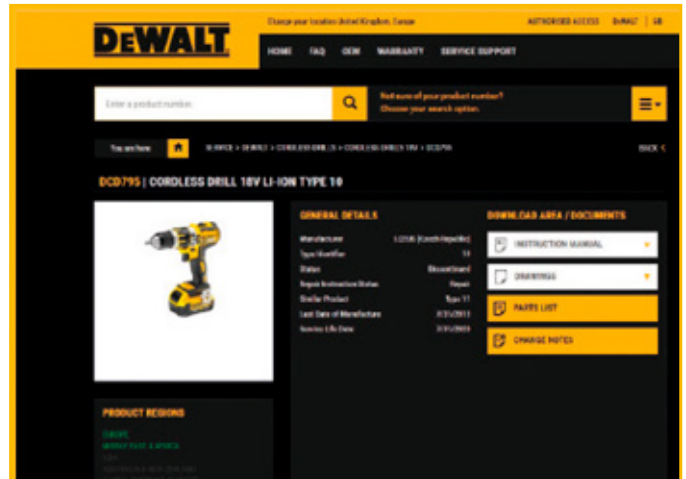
DEWALT

Change your location United Kingdom, Europe

AUTHORISED ACCESS DeWALT | GB

HOME FAQ OEM WARRANTY SERVICE SUPPORT

Enter a product number

Not sure of your product number? Choose your search option.

You are here

SERVICE > DEWALT > CORDLESS DRILLS > CORDLESS DRILLS 18V > DCD795

BACK

DCD795 | CORDLESS DRILL 18V LI-ION TYPE 10

GENERAL DETAILS

| | |
|---|---|
| Manufacturer | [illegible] (Czech Republic) |
| Type Identifier | 10 |
| Status | Discontinued |
| Repair Instruction Status | Repair |
| Similar Product | Type 11 |
| Last Date of Manufacture | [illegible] |
| Service Life Date | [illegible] |

DOWNLOAD AREA / DOCUMENTS

INSTRUCTION MANUAL

DRAWINGS

PARTS LIST

CHANGE NOTES

PRODUCT REGIONS

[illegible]
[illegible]
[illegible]